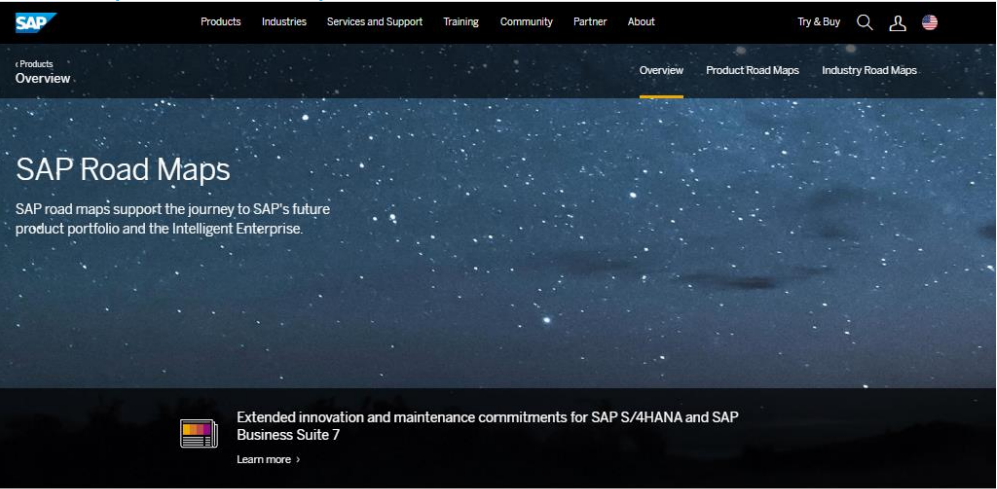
SAP

Products Industries Services and Support Training Community Partner About

Try & Buy

‹ Products
Overview

Overview Product Road Maps Industry Road Maps

SAP Road Maps

SAP road maps support the journey to SAP's future product portfolio and the Intelligent Enterprise.

Extended innovation and maintenance commitments for SAP S/4HANA and SAP Business Suite 7

Learn more ›